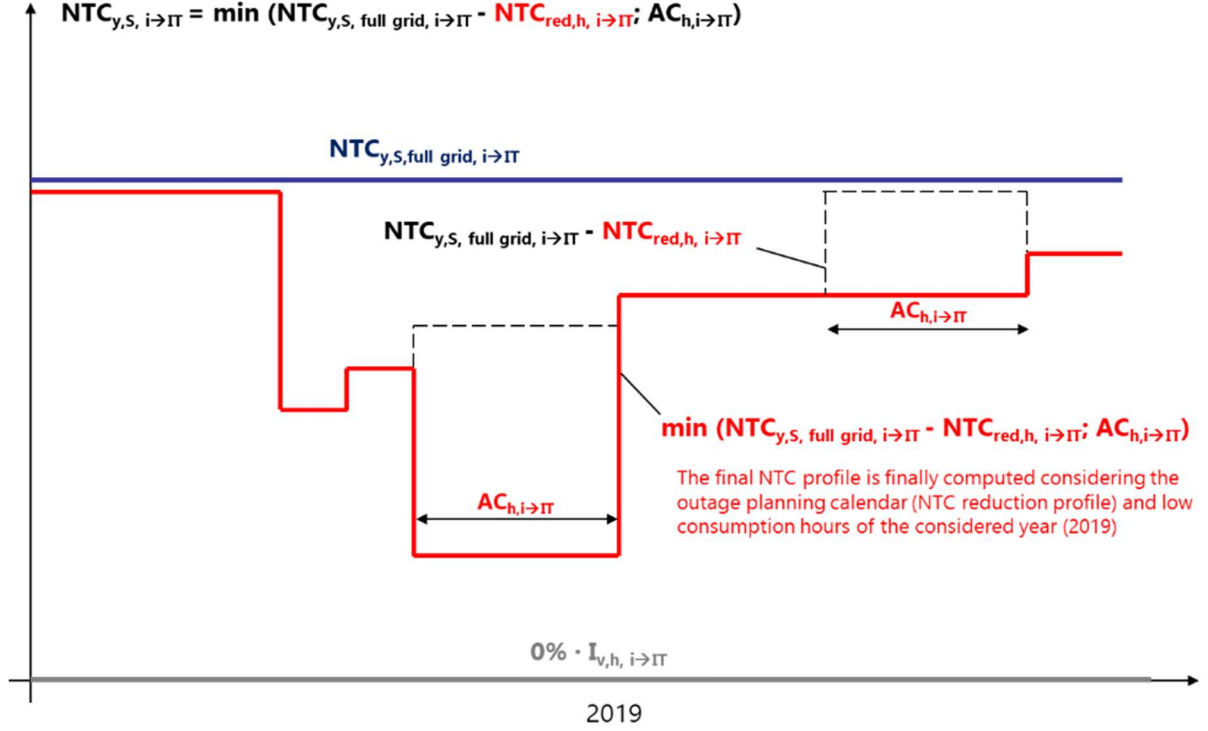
$NTC_{y,S,\ i\rightarrow IT}$ = min ($NTC_{y,S,\ full\ grid,\ i\rightarrow IT}$ - $NTC_{red,h,\ i\rightarrow IT}$; $AC_{h,i\rightarrow IT}$)

$NTC_{y,S,full\ grid,\ i\rightarrow IT}$

$NTC_{y,S,\ full\ grid,\ i\rightarrow IT}$ - $NTC_{red,h,\ i\rightarrow IT}$

$AC_{h,i\rightarrow IT}$

min ($NTC_{y,S,\ full\ grid,\ i\rightarrow IT}$ - $NTC_{red,h,\ i\rightarrow IT}$; $AC_{h,i\rightarrow IT}$)

The final NTC profile is finally computed considering the outage planning calendar (NTC reduction profile) and low consumption hours of the considered year (2019)

$AC_{h,i\rightarrow IT}$

0% · $I_{v,h,\ i\rightarrow IT}$

2019